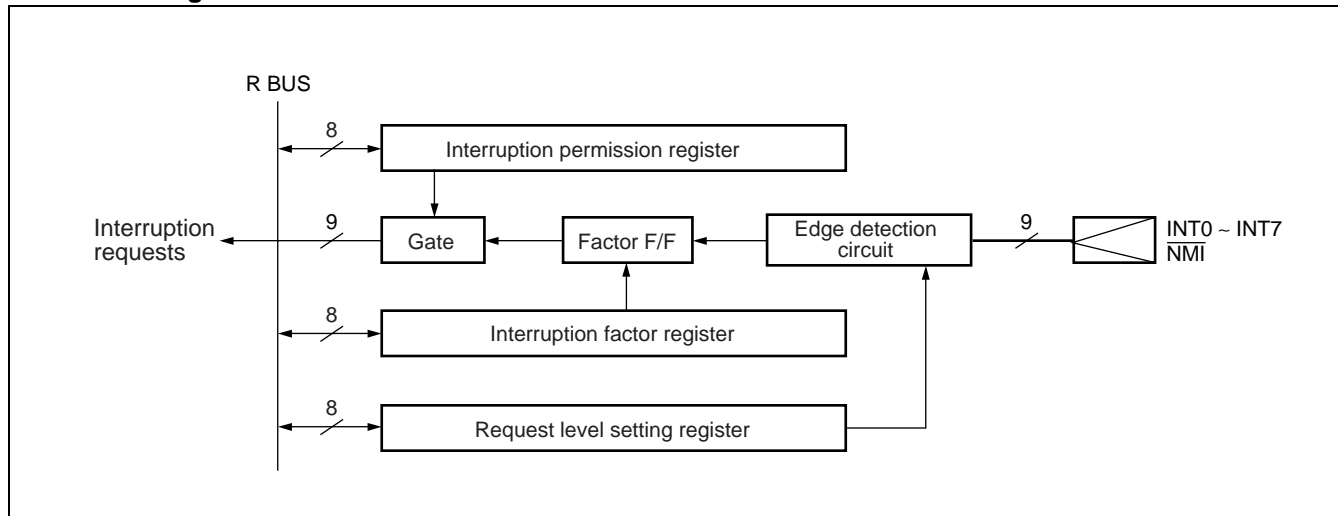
R BUS

8

Interruption permission register

Interruption requests

9

Gate

Factor F/F

Edge detection circuit

9

INT0 ~ INT7
$\overline{NMI}$

8

Interruption factor register

8

Request level setting register